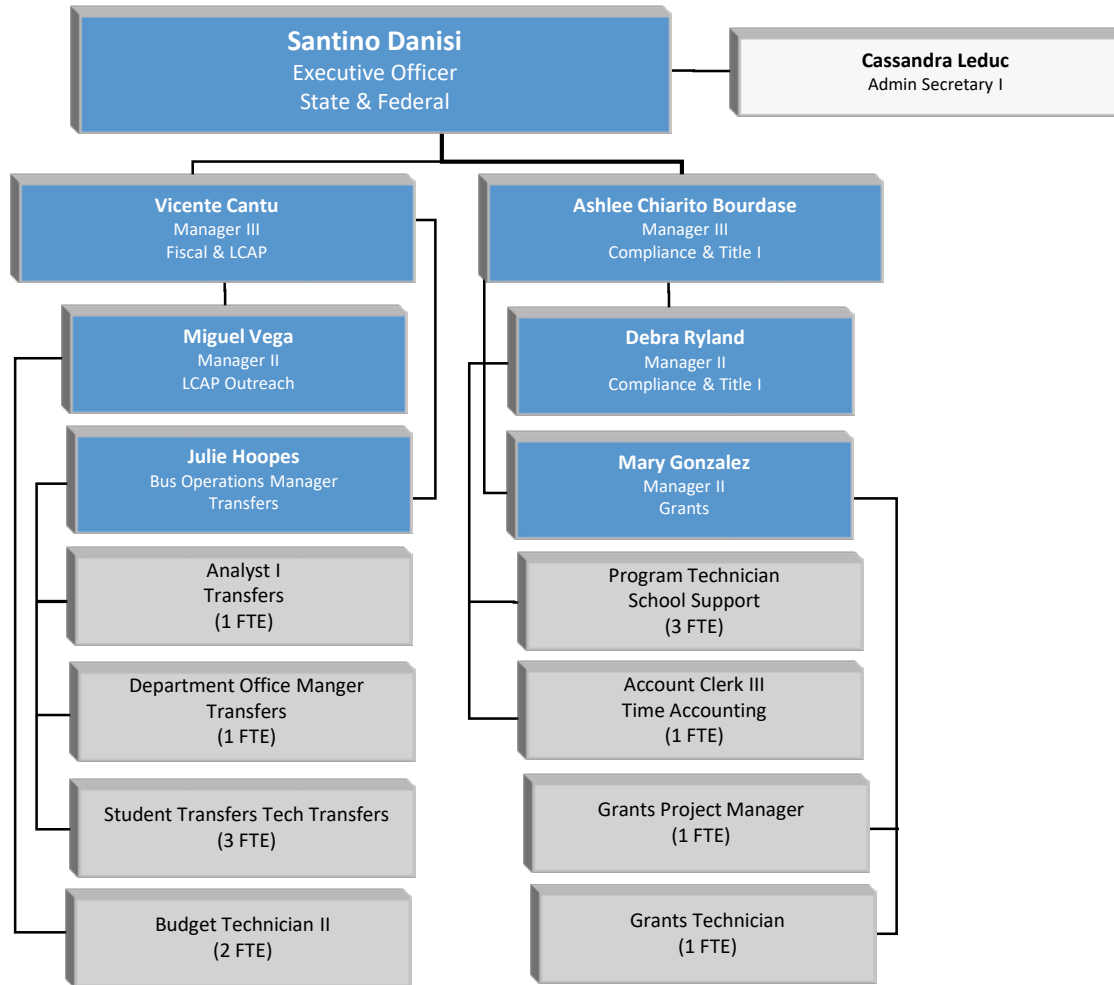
Santino Danisi
Executive Officer
State & Federal

Cassandra Leduc
Admin Secretary I

Vicente Cantu
Manager III
Fiscal & LCAP

Miguel Vega
Manager II
LCAP Outreach

Julie Hoopes
Bus Operations Manager
Transfers

Analyst I
Transfers
(1 FTE)

Department Office Manger
Transfers
(1 FTE)

Student Transfers Tech Transfers
(3 FTE)

Budget Technician II
(2 FTE)

Ashlee Chiarito Bourdase
Manager III
Compliance & Title I

Debra Ryland
Manager II
Compliance & Title I

Mary Gonzalez
Manager II
Grants

Program Technician
School Support
(3 FTE)

Account Clerk III
Time Accounting
(1 FTE)

Grants Project Manager
(1 FTE)

Grants Technician
(1 FTE)